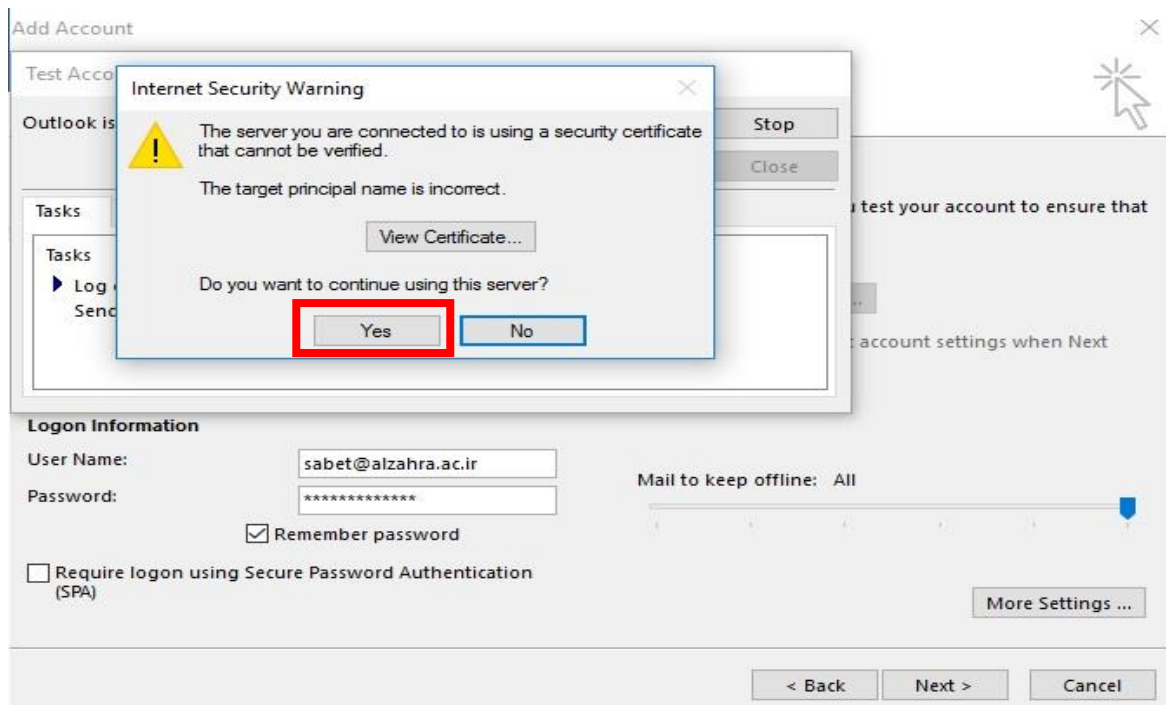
Add Account

Test Acco

Outlook is

Stop

Close

Tasks

Tasks

Log

Send

Internet Security Warning

The server you are connected to is using a security certificate that cannot be verified.

The target principal name is incorrect.

View Certificate...

Do you want to continue using this server?

Yes

No

u test your account to ensure that

t account settings when Next

Logon Information

User Name: sabet@alzahra.ac.ir

Password: *************

Remember password

Require logon using Secure Password Authentication (SPA)

Mail to keep offline: All

More Settings ...

< Back

Next >

Cancel